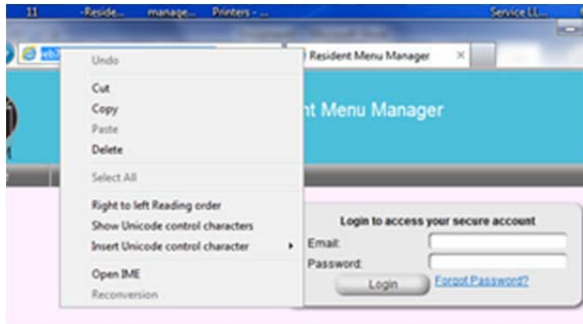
11 -Reside... manage... Printers - ... Service LL...

eb

Undo

Cut

Copy

Paste

Delete

Select All

Right to left Reading order

Show Unicode control characters

Insert Unicode control character

Open IME

Reconversion

Resident Menu Manager ×

nt Menu Manager

Login to access your secure account

Email:

Password:

Login

Forgot Password?